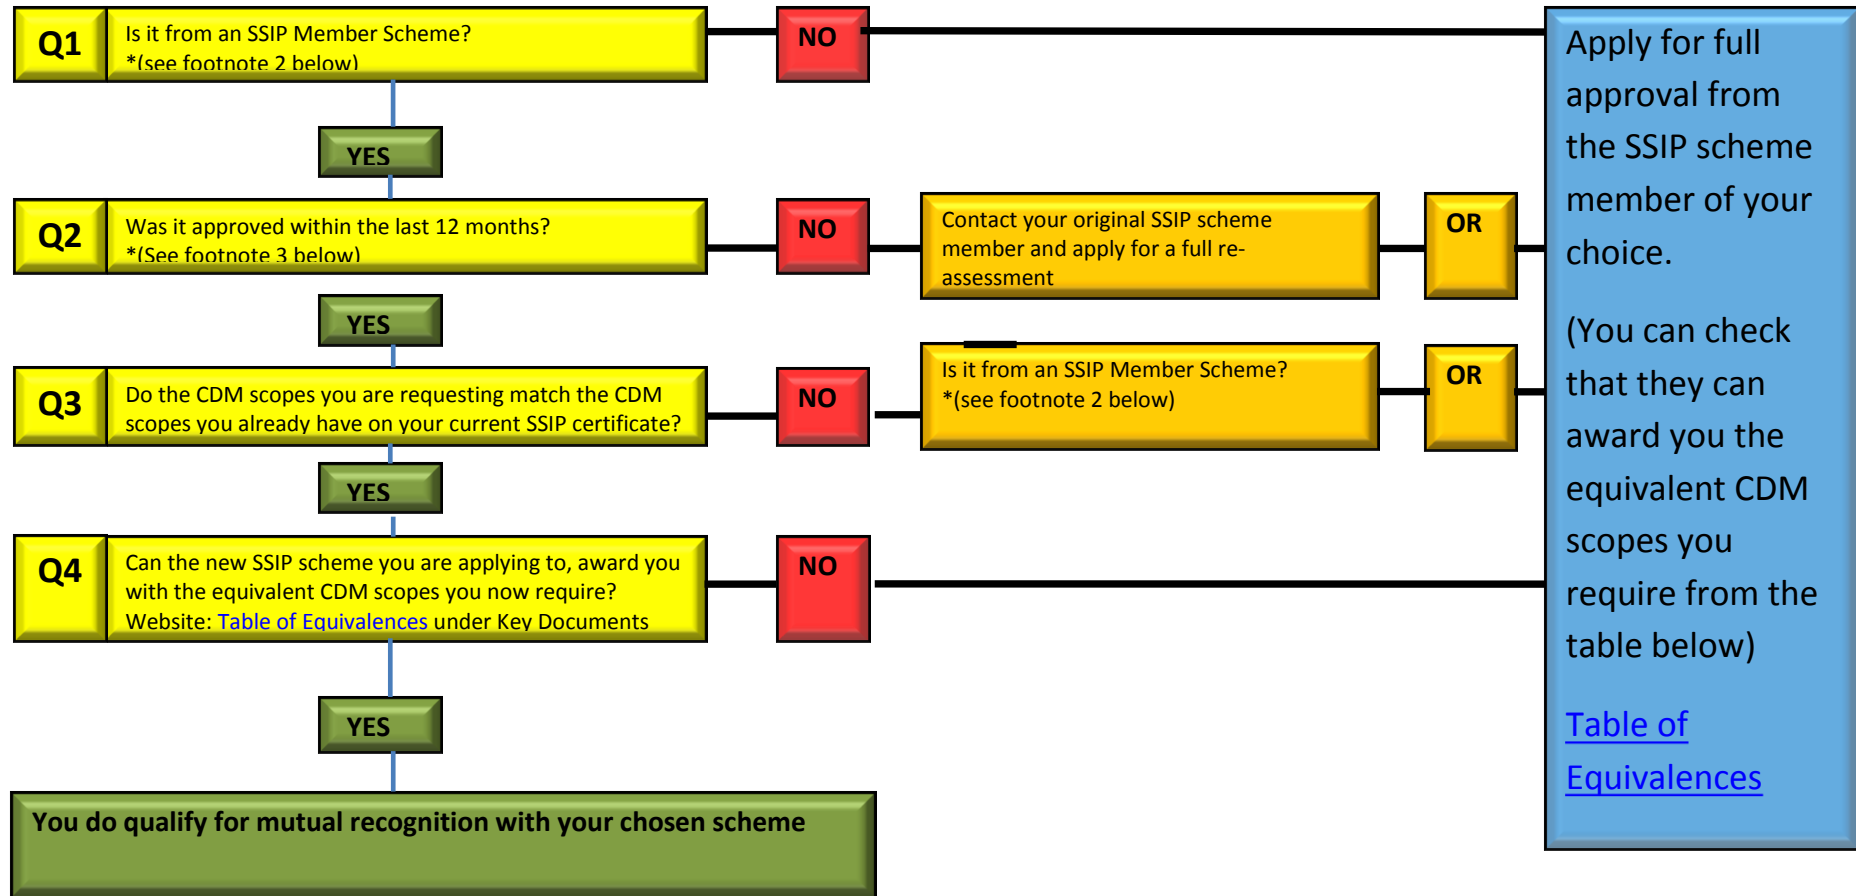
Q1
Is it from an SSIP Member Scheme?
*(see footnote 2 below)

NO

YES

Q2
Was it approved within the last 12 months?
*(See footnote 3 below)

NO

Contact your original SSIP scheme member and apply for a full re-assessment

OR

YES

Q3
Do the CDM scopes you are requesting match the CDM scopes you already have on your current SSIP certificate?

NO

Is it from an SSIP Member Scheme?
*(see footnote 2 below)

OR

YES

Q4
Can the new SSIP scheme you are applying to, award you with the equivalent CDM scopes you now require?
Website: Table of Equivalences under Key Documents

NO

YES

You do qualify for mutual recognition with your chosen scheme

Apply for full approval from the SSIP scheme member of your choice.

(You can check that they can award you the equivalent CDM scopes you require from the table below)

Table of Equivalences